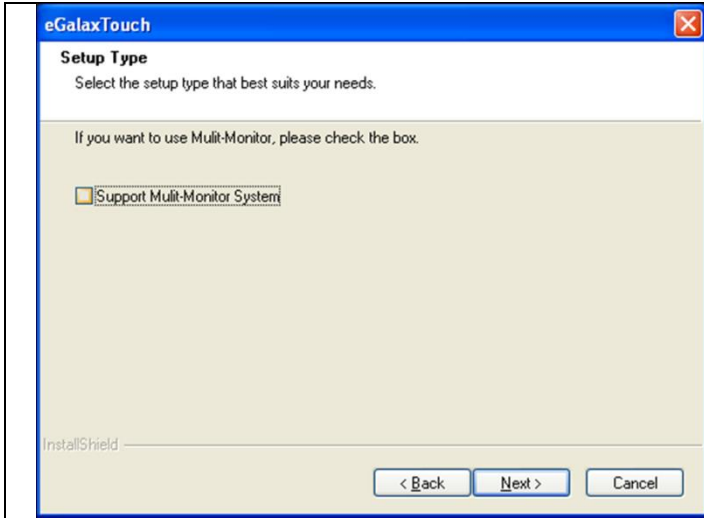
eGalaxTouch

Setup Type

Select the setup type that best suits your needs.

If you want to use Mulit-Monitor, please check the box.

Support Mulit-Monitor System

InstallShield

< Back

Next >

Cancel